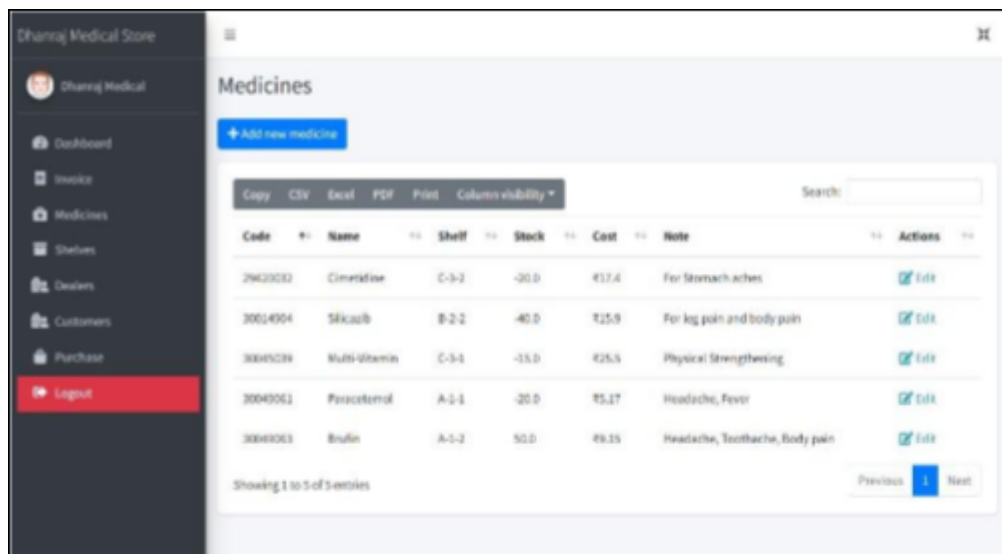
Dhanraj Medical Store

Dhanraj Medical

Dashboard
Invoice
Medicines
Shelves
Dealers
Customers
Purchase
Logout

Medicines

+ Add new medicine

Copy CSV Excel PDF Print Column visibility

Search:

| Code | Name | Shelf | Stock | Cost | Note | Actions |
|---|---|---|---|---|---|---|
| 29620032 | Cimetidine | C-3-2 | -20.0 | ₹17.4 | For Stomach aches | Edit |
| 30014904 | Silicazib | B-2-2 | -40.0 | ₹25.9 | For leg pain and body pain | Edit |
| 30045039 | Multi-Vitamin | C-3-1 | -15.0 | ₹25.5 | Physical Strengthening | Edit |
| 30049061 | Paracetamol | A-1-1 | -20.0 | ₹5.17 | Headache, Fever | Edit |
| 30049063 | Brufin | A-1-2 | 50.0 | ₹9.35 | Headache, Toothache, Body pain | Edit |

Showing 1 to 5 of 5 entries

Previous 1 Next